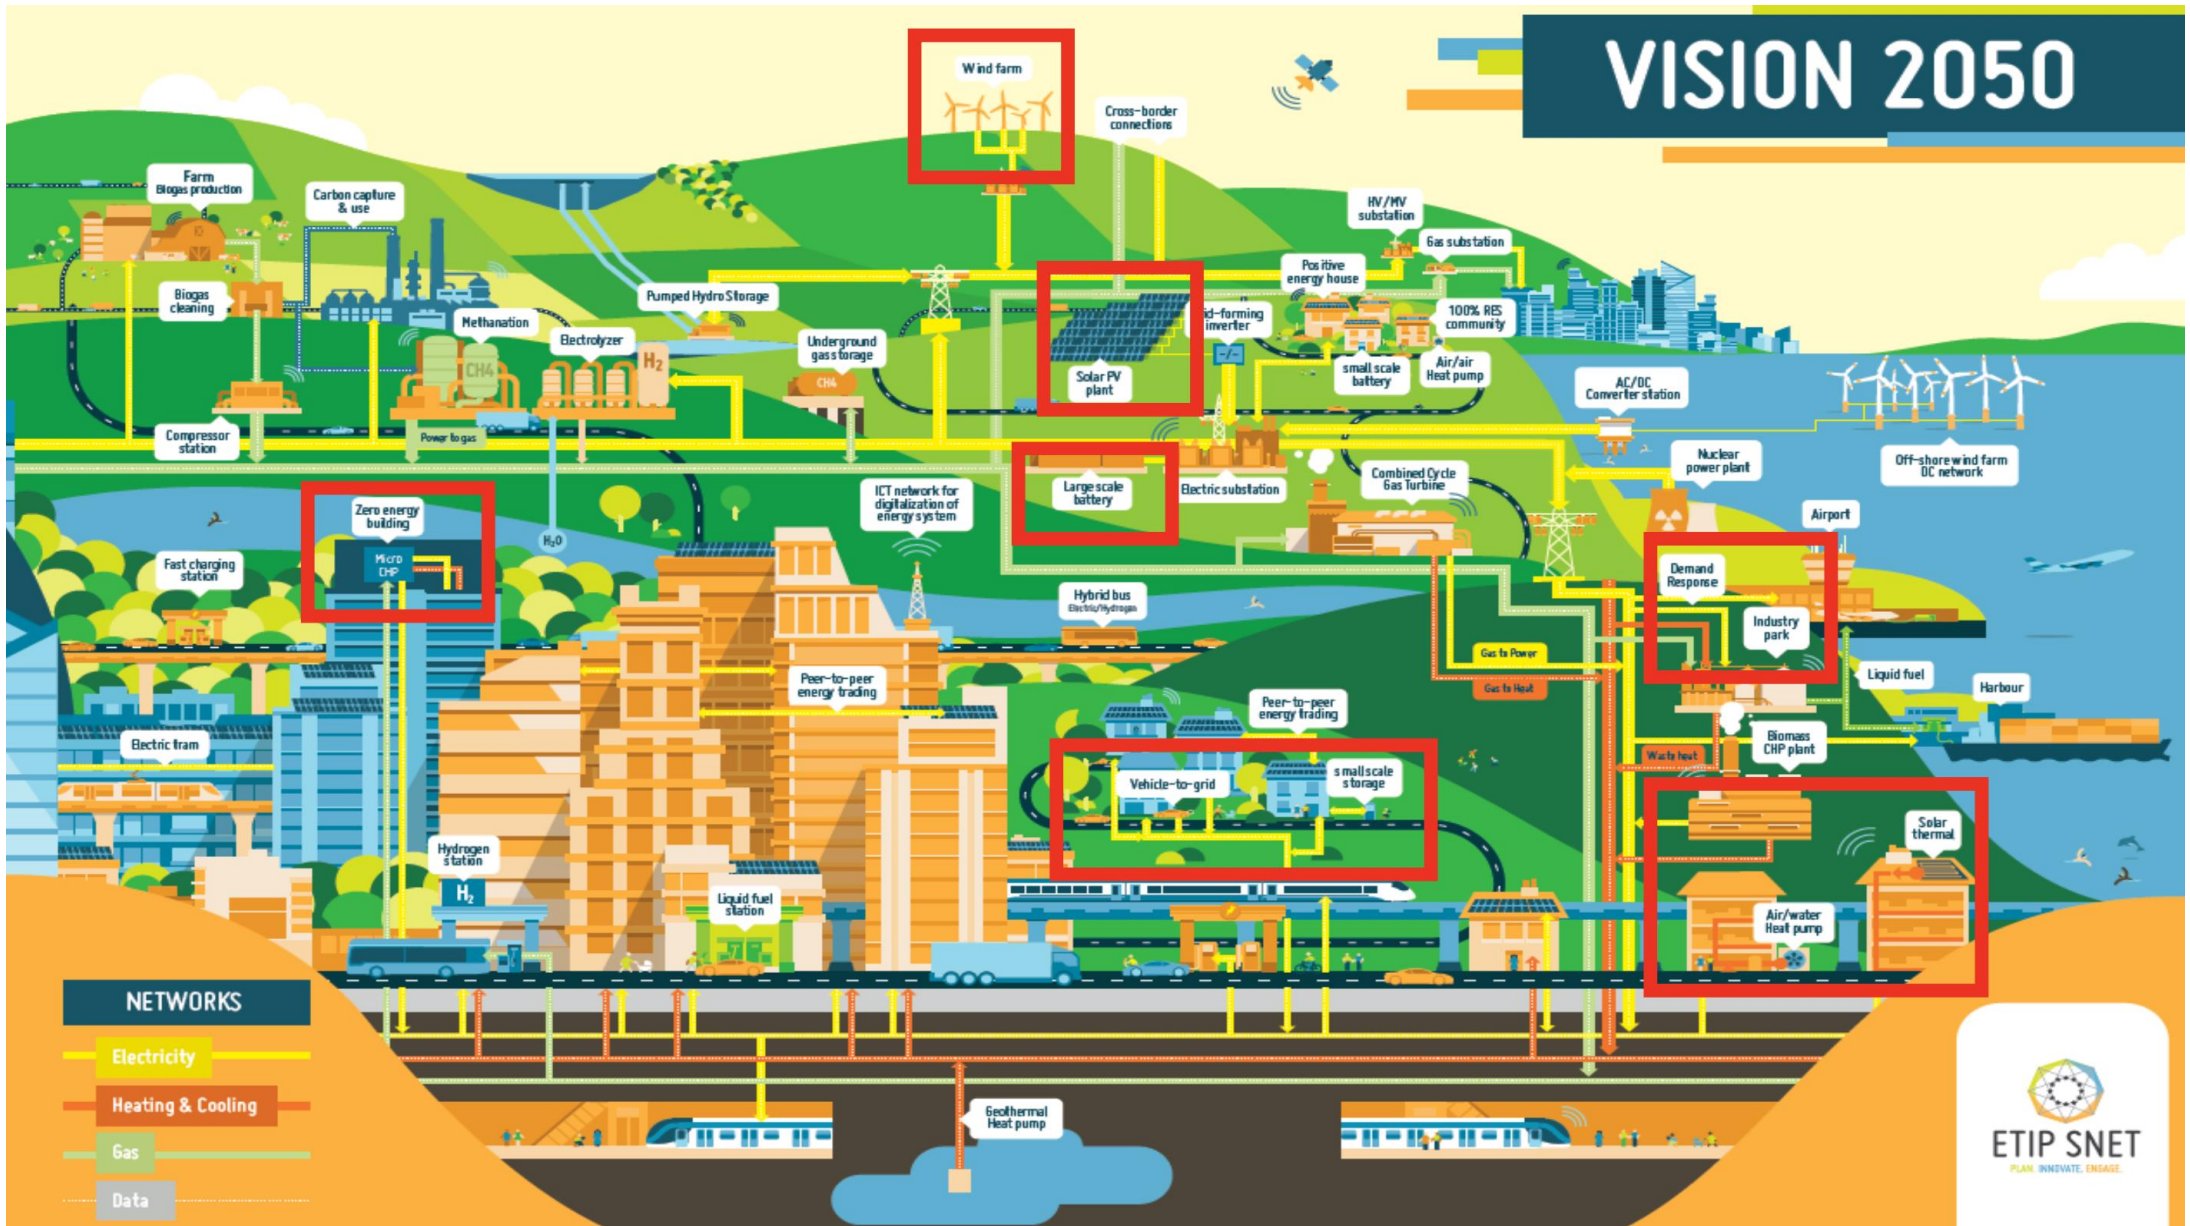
VISION 2050

Wind farm

Cross-border connections

Farm Biogas production

Carbon capture & use

HV/MV substation

Gas substation

Positive energy house

Biogas cleaning

Pumped Hydro Storage

Methanation

Electrolyzer

$H_2$

$CH_4$

Underground gas storage

CH4

Grid-forming inverter

100% RES community

Solar PV plant

small scale battery

Air/air Heat pump

AC/DC Converter station

Compressor station

Power to gas

Nuclear power plant

Off-shore wind farm DC network

Large scale battery

Electric substation

Combined Cycle Gas Turbine

Zero energy building

Micro CHP

ICT network for digitalization of energy system

$H_2O$

Airport

Fast charging station

Demand Response

Hybrid bus

Electric/Hydrogen

Industry park

Gas to Power

Gas to Heat

Liquid fuel

Peer-to-peer energy trading

Peer-to-peer energy trading

Harbour

Electric tram

Biomass CHP plant

Waste heat

Vehicle-to-grid

small scale storage

Solar thermal

Hydrogen station

$H_2$

Liquid fuel station

Air/water Heat pump

NETWORKS

Electricity

Heating & Cooling

Gas

Data

Geothermal Heat pump

ETIP SNET

PLAN. INNOVATE. ENGAGE.